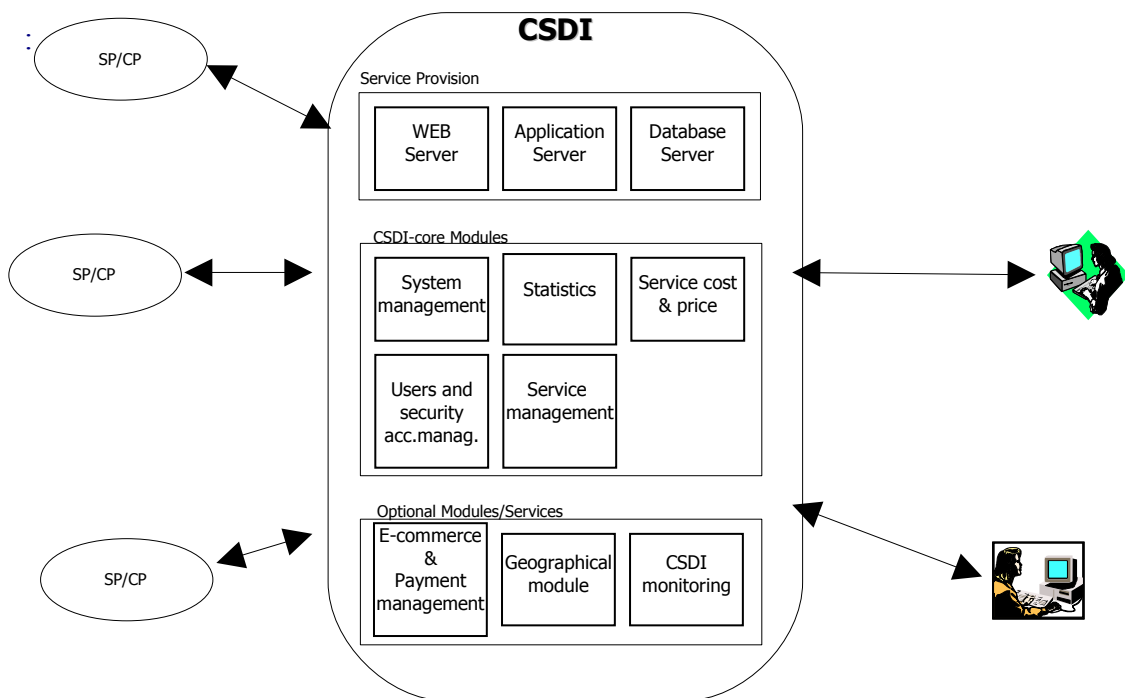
CSDI

SP/CP

Service Provision

WEB Server

Application Server

Database Server

SP/CP

CSDI-core Modules

System management

Statistics

Service cost & price

Users and security acc.manag.

Service management

SP/CP

Optional Modules/Services

E-commerce & Payment management

Geographical module

CSDI monitoring